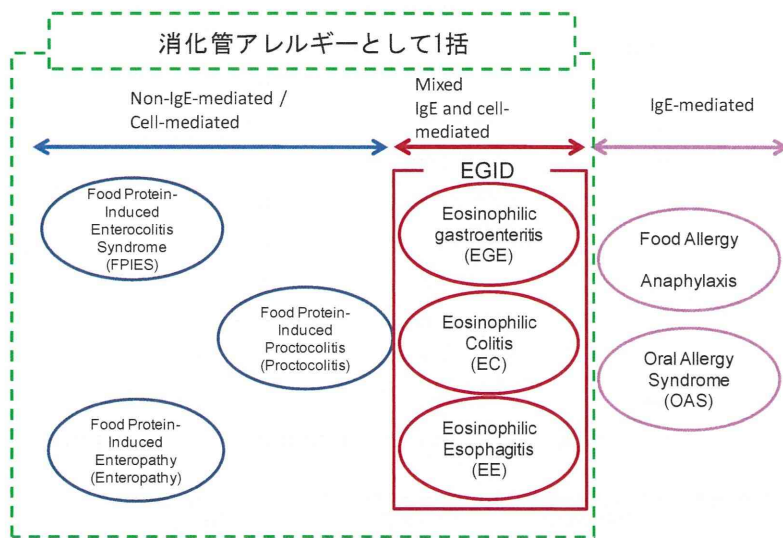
消化管アレルギーとして1括

Non-IgE-mediated / Cell-mediated

Mixed IgE and cell-mediated

IgE-mediated

EGID

Food Protein-Induced Enterocolitis Syndrome (FPIES)

Food Protein-Induced Proctocolitis (Proctocolitis)

Food Protein-Induced Enteropathy (Enteropathy)

Eosinophilic gastroenteritis (EGE)

Eosinophilic Colitis (EC)

Eosinophilic Esophagitis (EE)

Food Allergy

Anaphylaxis

Oral Allergy Syndrome (OAS)